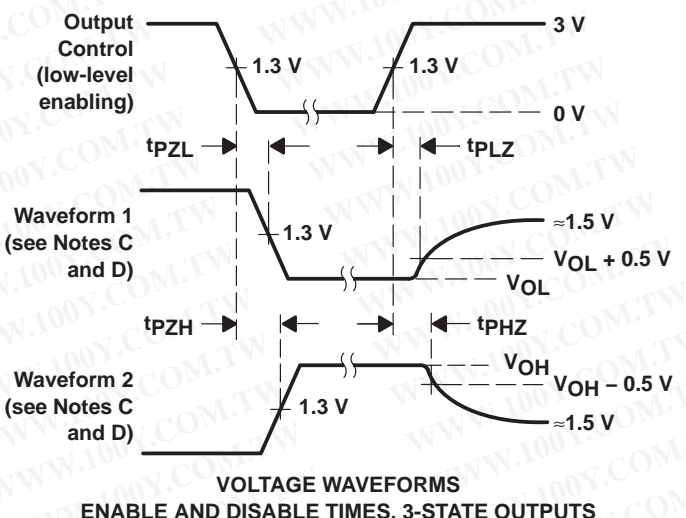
Output Control (low-level enabling)

1.3 V

1.3 V

3 V

0 V

$t_{PZL}$

$t_{PLZ}$

Waveform 1 (see Notes C and D)

1.3 V

≈1.5 V

$V_{OL}$ + 0.5 V

$V_{OL}$

$t_{PZH}$

$t_{PHZ}$

Waveform 2 (see Notes C and D)

1.3 V

$V_{OH}$

$V_{OH}$ – 0.5 V

≈1.5 V

VOLTAGE WAVEFORMS
ENABLE AND DISABLE TIMES, 3-STATE OUTPUTS

WWW.100Y.COM.TW